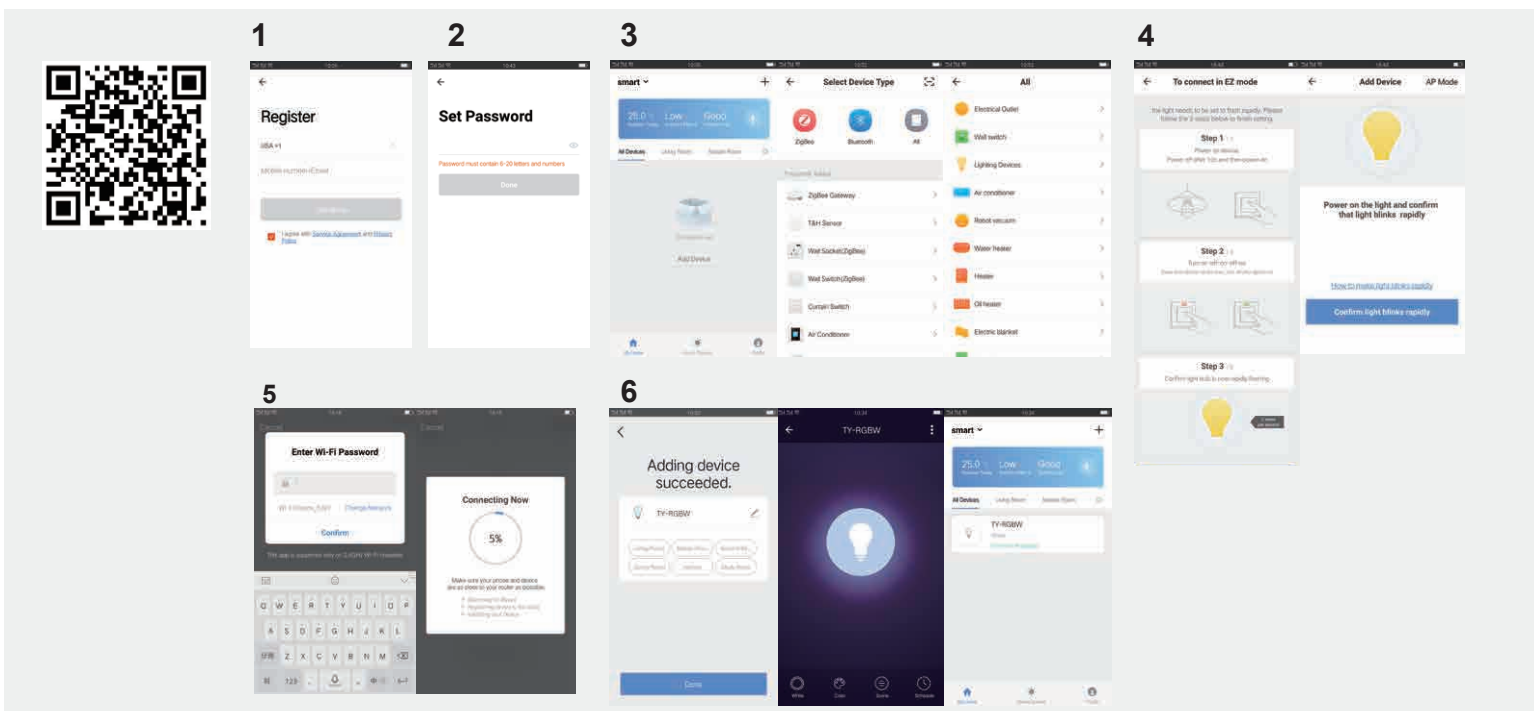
1

Register

USA +1

Mobile number/Email

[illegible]

I agree with Service Agreement and Privacy Policy

2

Set Password

Password must contain 6-20 letters and numbers

Done

3

smart

25.0 Low Good

All Devices Living Room Master Room

Add Device

Select Device Type

ZigBee Bluetooth All

ZigBee Gateway

T&H Sensor

Wall Socket(ZigBee)

Wall Switch(ZigBee)

Curtain Switch

Air Conditioner

All

Electrical Outlet

Wall switch

Lighting Devices

Air conditioner

Robot vacuum

Water heater

Heater

Oil heater

Electric blanket

4

To connect in EZ mode

Step 1

Step 2

Step 3

Add Device AP Mode

Power on the light and confirm that light blinks rapidly

How to make light blinks rapidly

Confirm light blinks rapidly

5

Enter Wi-Fi Password

Confirm

Q W E R T Y U I O P

A S D F G H J K L

Z X C V B N M

123

Connecting Now

5%

6

Adding device succeeded.

TY-RGBW

Done

TY-RGBW

smart

25.0 Low Good

All Devices Living Room Master Room

TY-RGBW